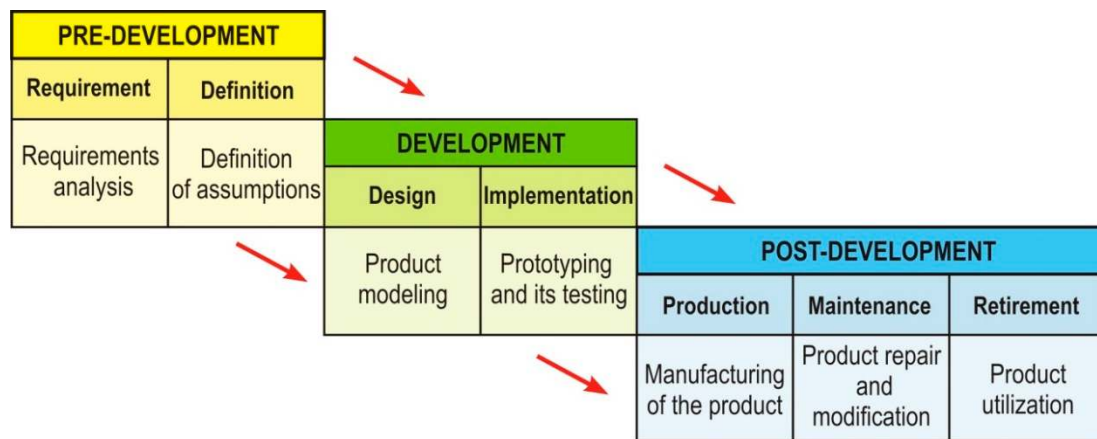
PRE-DEVELOPMENT

| Requirement | Definition |
|---|---|
| Requirements analysis | Definition of assumptions |

DEVELOPMENT

| Design | Implementation |
|---|---|
| Product modeling | Prototyping and its testing |

POST-DEVELOPMENT

| Production | Maintenance | Retirement |
|---|---|---|
| Manufacturing of the product | Product repair and modification | Product utilization |